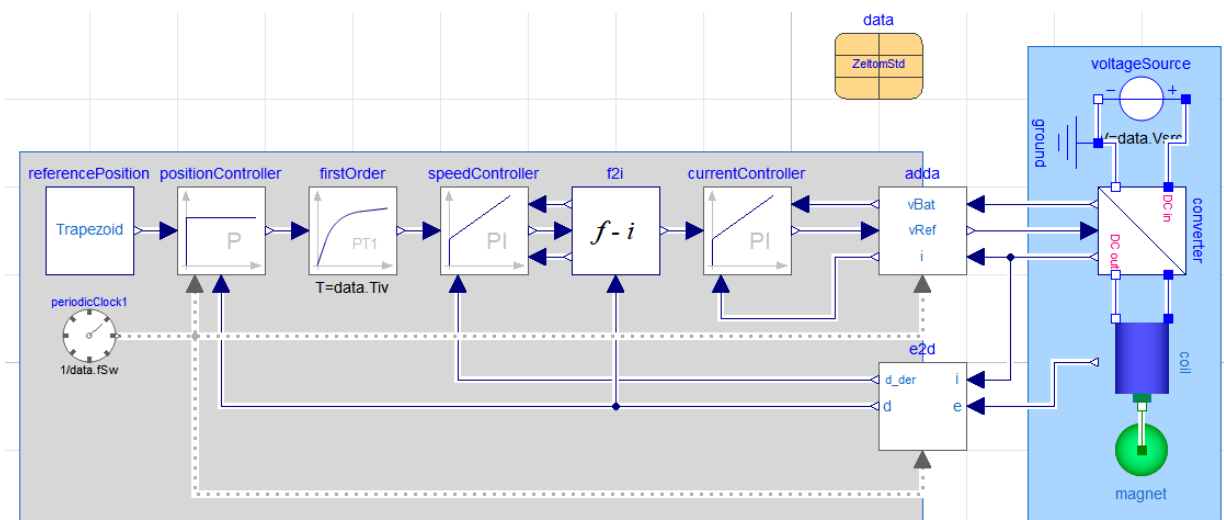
data

ZeltomStd

voltageSource

V=data.Vsrc

ground

referencePosition

Trapezoid

positionController

P

firstOrder

PT1

T=data.Tiv

speedController

PI

f2i

$f$ - $i$

currentController

PI

adda

vBat

vRef

i

DC in

DC out

converter

periodicClock1

1/data.fSw

e2d

d_der

d

i

e

coil

magnet